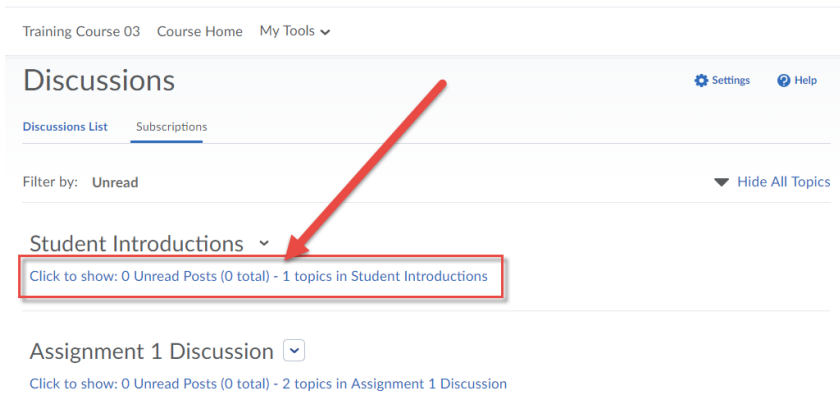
Training Course 03 Course Home My Tools

Discussions

Settings Help

Discussions List Subscriptions

Filter by: Unread

Hide All Topics

Student Introductions

Click to show: 0 Unread Posts (0 total) - 1 topics in Student Introductions

Assignment 1 Discussion

Click to show: 0 Unread Posts (0 total) - 2 topics in Assignment 1 Discussion